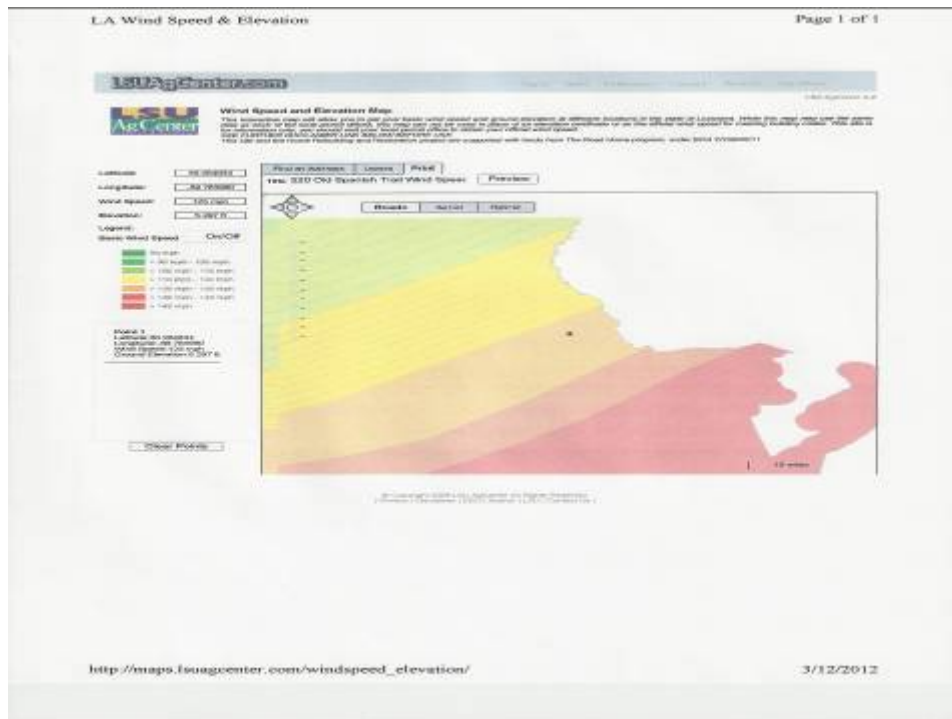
LA Wind Speed & Elevation

Page 1 of 1

LSUAgCenter.com

AgCenter

Wind Speed and Elevation Map

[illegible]

Latitude:

Longitude:

Wind Speed:

Elevation:

Legend:

Basic Wind Speed On/Off

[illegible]

Clear Points

Find an Address | Layers | Print

1ns: 320 Old Spanish Trail Wind Speed | Preview

Roads | Aerial | Hybrid

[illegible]

http://maps.lsuagcenter.com/windspeed_elevation/

3/12/2012